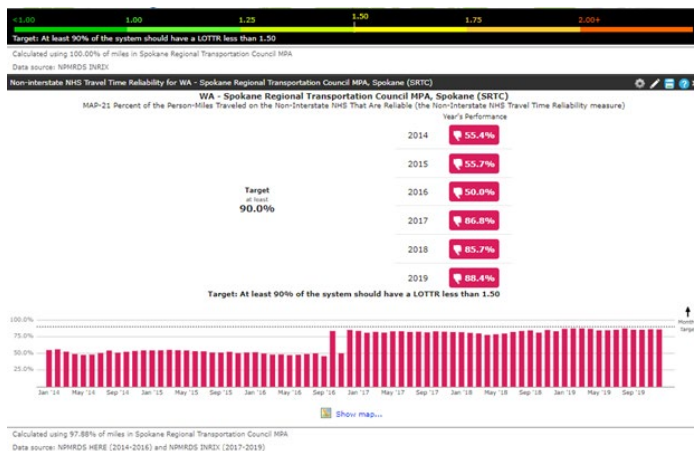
<1.00 1.00 1.25 1.50 1.75 2.00+

Target: At least 90% of the system should have a LOTTR less than 1.50

Calculated using 100.00% of miles in Spokane Regional Transportation Council MPA

Data source: NPMRDS INRIX

Non-Interstate NHS Travel Time Reliability for WA - Spokane Regional Transportation Council MPA, Spokane (SRTC)

WA - Spokane Regional Transportation Council MPA, Spokane (SRTC)

MAP-21 Percent of the Person-Miles Traveled on the Non-Interstate NHS That Are Reliable (the Non-Interstate NHS Travel Time Reliability measure)

Year's Performance

Target
at least
90.0%

| | |
|---|---|
| 2014 | 55.4% |
| 2015 | 55.7% |
| 2016 | 50.0% |
| 2017 | 86.8% |
| 2018 | 85.7% |
| 2019 | 88.4% |

Target: At least 90% of the system should have a LOTTR less than 1.50

100.0%
75.0%
50.0%
25.0%

Month Targe

Jan '14 May '14 Sep '14 Jan '15 May '15 Sep '15 Jan '16 May '16 Sep '16 Jan '17 May '17 Sep '17 Jan '18 May '18 Sep '18 Jan '19 May '19 Sep '19

Show map...

Calculated using 97.88% of miles in Spokane Regional Transportation Council MPA

Data source: NPMRDS HERE (2014-2016) and NPMRDS INRIX (2017-2019)